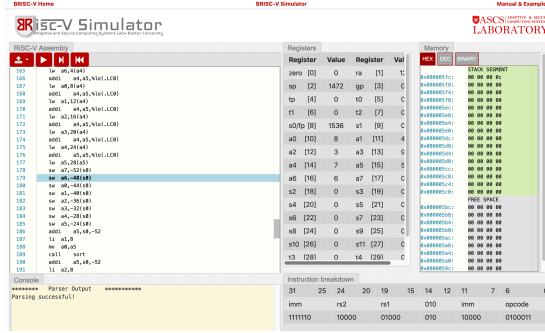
RISC-V Home RISC-V Simulator Manual & Example

RISC-V Simulator
Adaptive and Secure Computing Systems Lab - Boston University

ASCS LABORATORY
ADAPTIVE & SECURE COMPUTING SYSTEMS

RISC-V Assembly

165 lw a6,4(a4)
166 addi a5,a5,%lo(.LC0)
167 lw a0,8(a4)
168 addi a5,a5,%lo(.LC0)
169 lw a1,12(a4)
170 addi a5,a5,%lo(.LC0)
171 lw a2,16(a4)
172 addi a5,a5,%lo(.LC0)
173 lw a3,20(a4)
174 addi a5,a5,%lo(.LC0)
175 lw a4,24(a4)
176 addi a5,a5,%lo(.LC0)
177 lw a5,28(a5)
178 sw a7,-52(s0)
179 sw a6,-48(s0)
180 sw a0,-44(s0)
181 sw a1,-40(s0)
182 sw a2,-36(s0)
183 sw a3,-32(s0)
184 sw a4,-28(s0)
185 sw a5,-24(s0)
186 addi a5,s0,-52
187 li a1,8
188 mv a0,a5
189 call sort
190 addi a5,s0,-52
191 li a2,8

Registers

| Register | Value | Register | Value |
|---|---|---|---|
| zero [0] | 0 | ra | [1] |
| sp [2] | 1472 | gp | [3] |
| tp [4] | 0 | t0 | [5] |
| t1 [6] | 0 | t2 | [7] |
| s0/fp [8] | 1536 | s1 | [9] |
| a0 [10] | 8 | a1 | [11] |
| a2 [12] | 3 | a3 | [13] |
| a4 [14] | 7 | a5 | [15] |
| a6 [16] | 6 | a7 | [17] |
| s2 [18] | 0 | s3 | [19] |
| s4 [20] | 0 | s5 | [21] |
| s6 [22] | 0 | s7 | [23] |
| s8 [24] | 0 | s9 | [25] |
| s10 [26] | 0 | s11 | [27] |
| t3 [28] | 0 | t4 | [29] |

Memory
HEX DEC BINARY
STACK SEGMENT
0x000005fc: 00 00 00 00
0x000005f8: 00 00 00 0x
0x000005f4: 00 00 00 00
0x000005f0: 00 00 00 00
0x000005ec: 00 00 00 00
0x000005e8: 00 00 00 00
0x000005e4: 00 00 00 00
0x000005e0: 00 00 00 00
0x000005dc: 00 00 00 00
0x000005d8: 00 00 00 00
0x000005d4: 00 00 00 00
0x000005d0: 00 00 00 00
0x000005cc: 00 00 00 00
0x000005c8: 00 00 00 00
0x000005c4: 00 00 00 00
0x000005c0: 00 00 00 00
FREE SPACE
0x000005bc: 00 00 00 00
0x000005b8: 00 00 00 00
0x000005b4: 00 00 00 00
0x000005b0: 00 00 00 00
0x000005ac: 00 00 00 00
0x000005a8: 00 00 00 00
0x000005a4: 00 00 00 00

Console
********* Parser Output **********
Parsing successful!

Instruction breakdown

| 31 | 25 | 24 20 | 19 15 | 14 12 | 11 7 | 6 |
|---|---|---|---|---|---|---|
| imm | | rs2 | rs1 | 010 | imm | opcode |
| 1111110 | | 10000 | 01000 | 010 | 10000 | 0100011 |